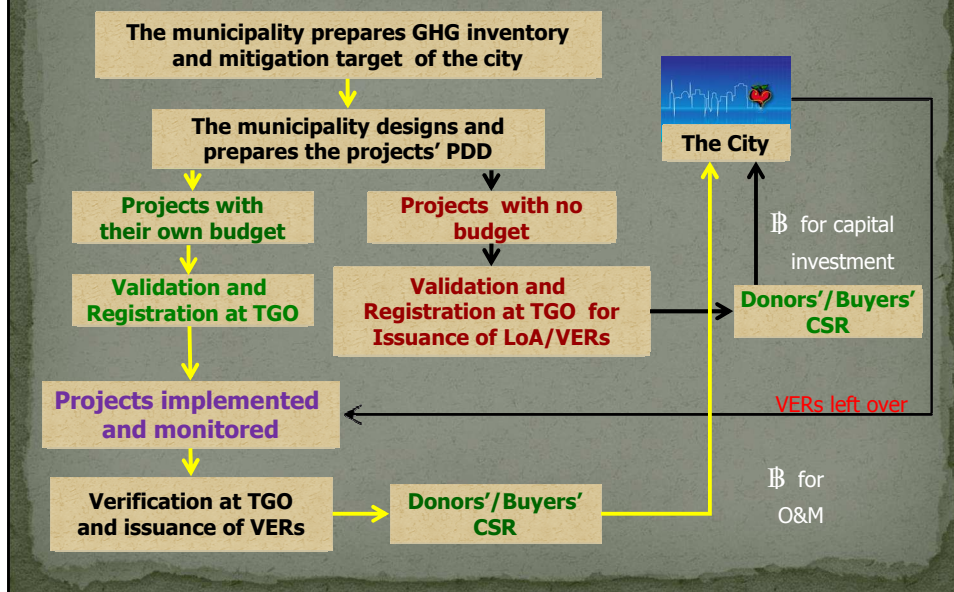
The municipality prepares GHG inventory and mitigation target of the city

The municipality designs and prepares the projects' PDD

Projects with their own budget

Projects with no budget

Validation and Registration at TGO

Validation and Registration at TGO for Issuance of LoA/VERs

The City

฿ for capital investment

Donors'/Buyers' CSR

Projects implemented and monitored

VERs left over

Verification at TGO and issuance of VERs

Donors'/Buyers' CSR

฿ for O&M